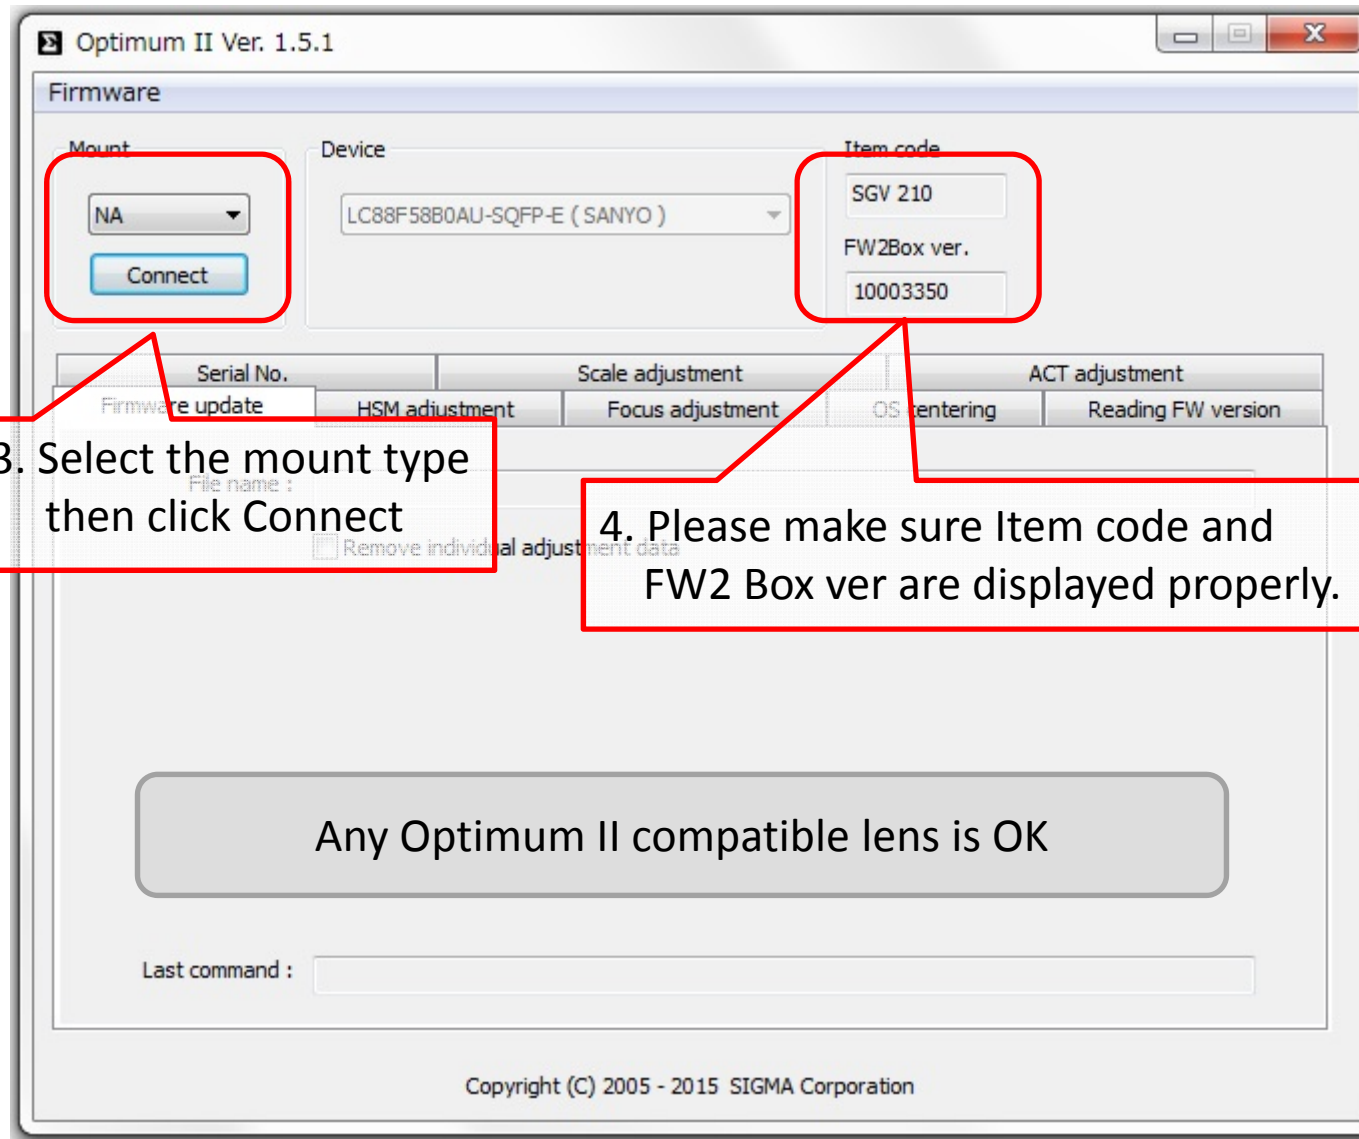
Optimum II Ver. 1.5.1

Firmware

Mount
NA
Connect

Device
LC88F58B0AU-SQFP-E ( SANYO )

Item code
SGV 210
FW2Box ver.
10003350

Serial No.
Scale adjustment
ACT adjustment
Firmware update
HSM adjustment
Focus adjustment
OS centering
Reading FW version

3. Select the mount type then click Connect

File name :
Remove individual adjustment data

4. Please make sure Item code and FW2 Box ver are displayed properly.

Any Optimum II compatible lens is OK

Last command :

Copyright (C) 2005 - 2015 SIGMA Corporation